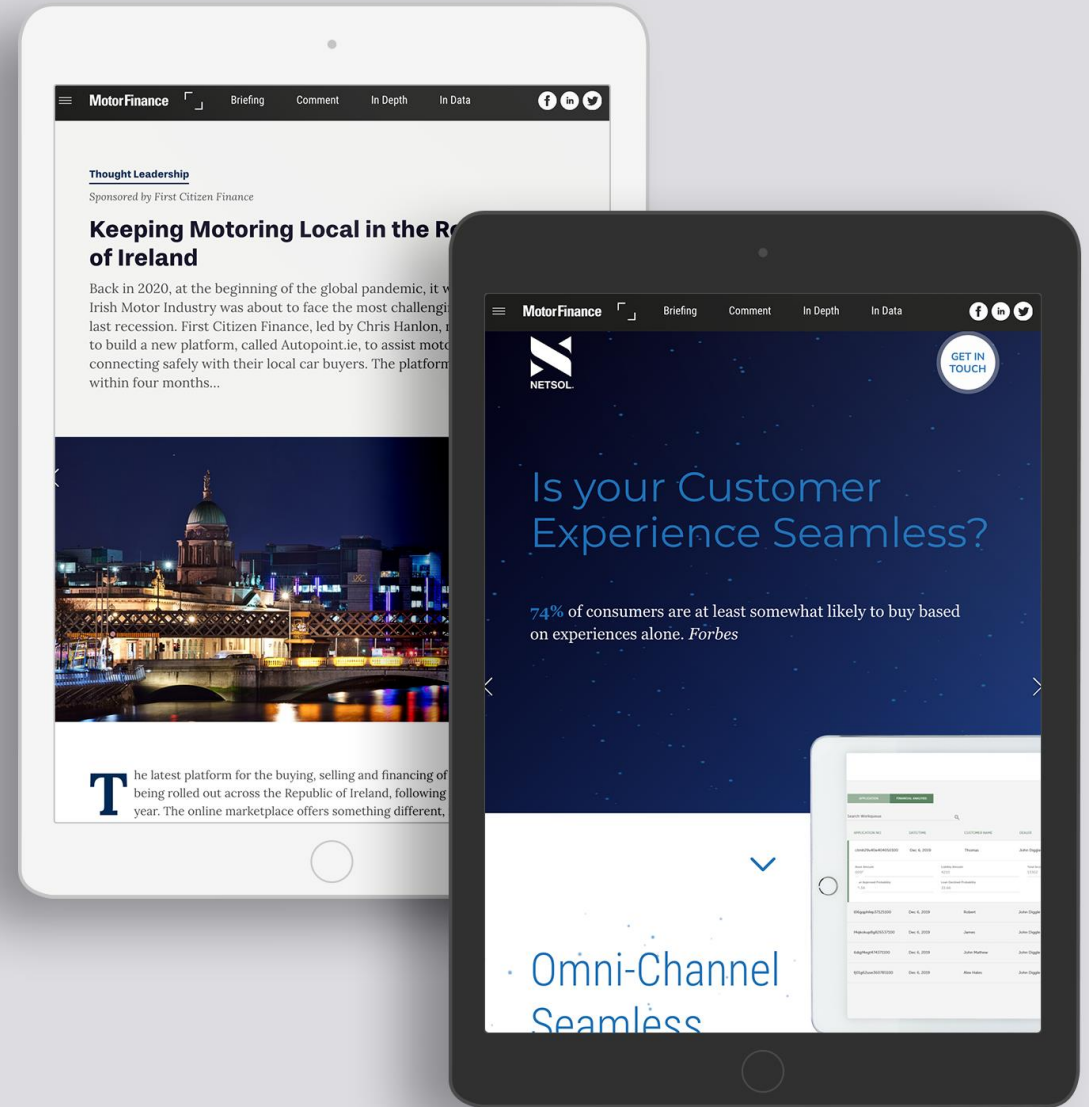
MotorFinance Briefing Comment In Depth In Data

Thought Leadership

Sponsored by First Citizen Finance

Keeping Motoring Local in the R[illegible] of Ireland

Back in 2020, at the beginning of the global pandemic, it w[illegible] Irish Motor Industry was about to face the most challengi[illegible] last recession. First Citizen Finance, led by Chris Hanlon, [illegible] to build a new platform, called Autopoint.ie, to assist moto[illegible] connecting safely with their local car buyers. The platform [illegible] within four months...

The latest platform for the buying, selling and financing of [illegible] being rolled out across the Republic of Ireland, following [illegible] year. The online marketplace offers something different, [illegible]

MotorFinance Briefing Comment In Depth In Data

NETSOL

GET IN TOUCH

Is your Customer Experience Seamless?

74% of consumers are at least somewhat likely to buy based on experiences alone. *Forbes*

Omni-Channel Seamless